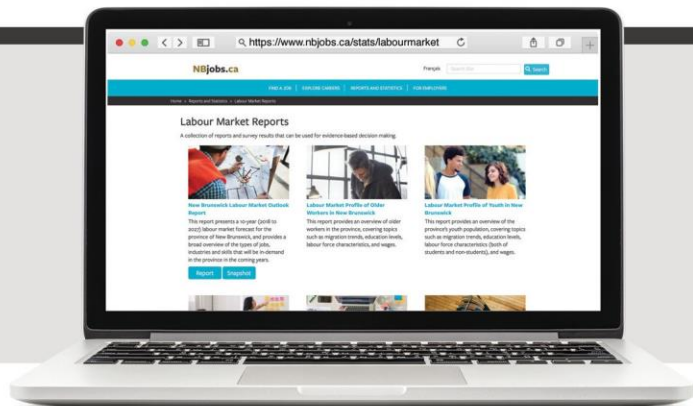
https://www.nbjobs.ca/stats/labourmarket

NBjobs.ca

Français Search Site Search

FIND A JOB | EXPLORE CAREERS | REPORTS AND STATISTICS | FOR EMPLOYERS

Home > Reports and Statistics > Labour Market Reports

Labour Market Reports

A collection of reports and survey results that can be used for evidence-based decision making.

New Brunswick Labour Market Outlook Report

This report presents a 10-year (2018 to 2027) labour market forecast for the province of New Brunswick, and provides a broad overview of the types of jobs, industries and skills that will be in demand in the province in the coming years.

Report Snapshot

Labour Market Profile of Older Workers in New Brunswick

This report provides an overview of older workers in the province, covering topics such as migration trends, education levels, labour force characteristics, and wages.

Labour Market Profile of Youth in New Brunswick

This report provides an overview of the province's youth population, covering topics such as migration trends, education levels, labour force characteristics (both of students and non-students), and wages.